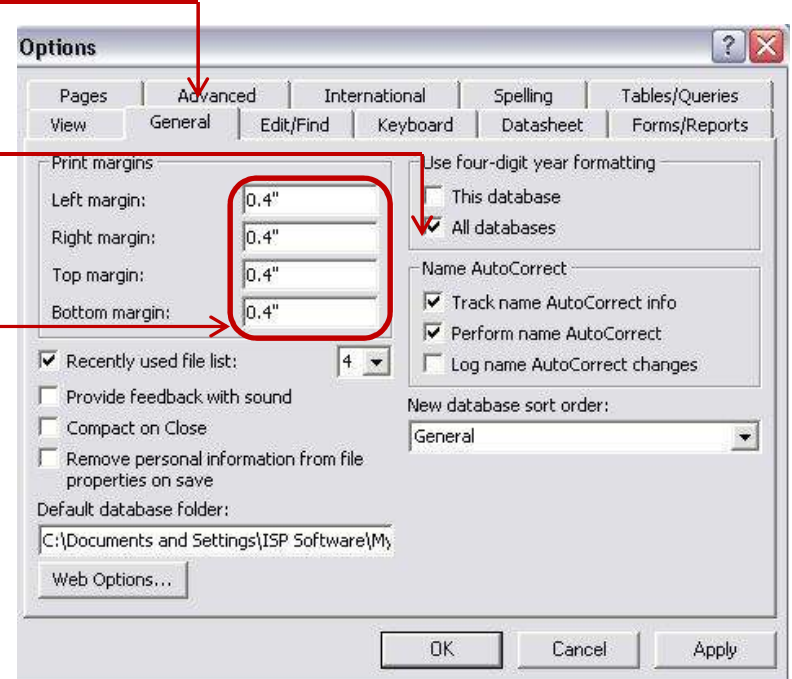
Options

Pages | Advanced | International | Spelling | Tables/Queries
View | General | Edit/Find | Keyboard | Datasheet | Forms/Reports

Print margins
Left margin: 0.4"
Right margin: 0.4"
Top margin: 0.4"
Bottom margin: 0.4"

Use four-digit year formatting
This database
All databases

Name AutoCorrect
Track name AutoCorrect info
Perform name AutoCorrect
Log name AutoCorrect changes

Recently used file list: 4
Provide feedback with sound
Compact on Close
Remove personal information from file properties on save

New database sort order:
General

Default database folder:
C:\Documents and Settings\ISP Software\My

Web Options...

OK | Cancel | Apply